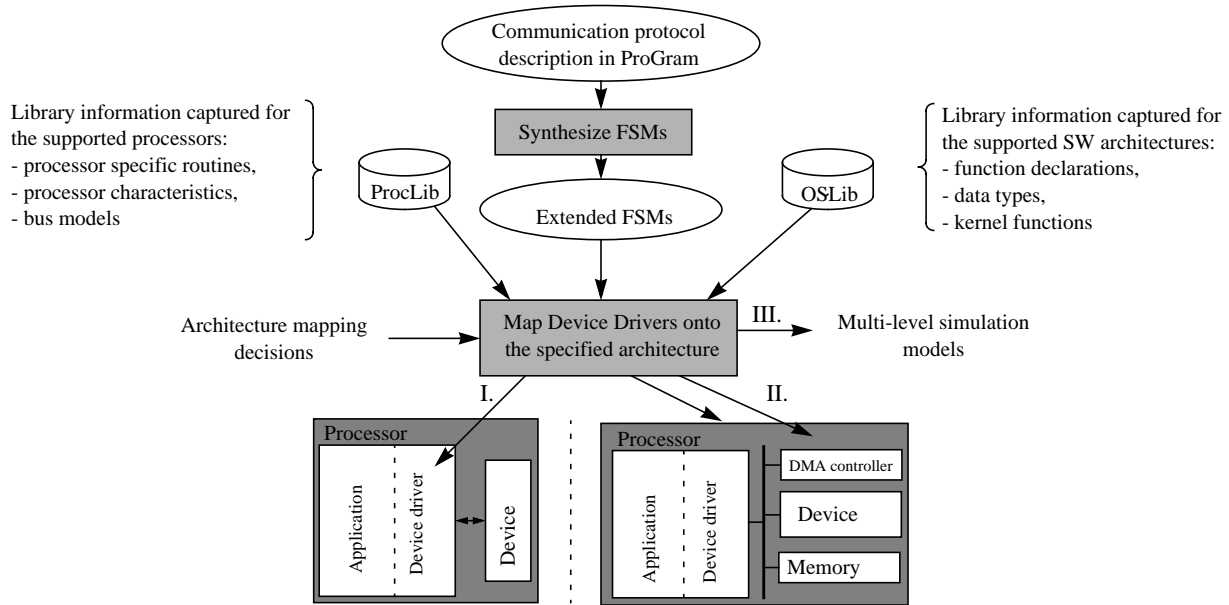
Communication protocol description in ProGram

Synthesize FSMs

Library information captured for the supported processors:
- processor specific routines,
- processor characteristics,
- bus models

ProcLib

Extended FSMs

OSLib

Library information captured for the supported SW architectures:
- function declarations,
- data types,
- kernel functions

Architecture mapping decisions

Map Device Drivers onto the specified architecture

III.

Multi-level simulation models

I.

II.

Processor

Application

Device driver

Device

Processor

Application

Device driver

DMA controller

Device

Memory